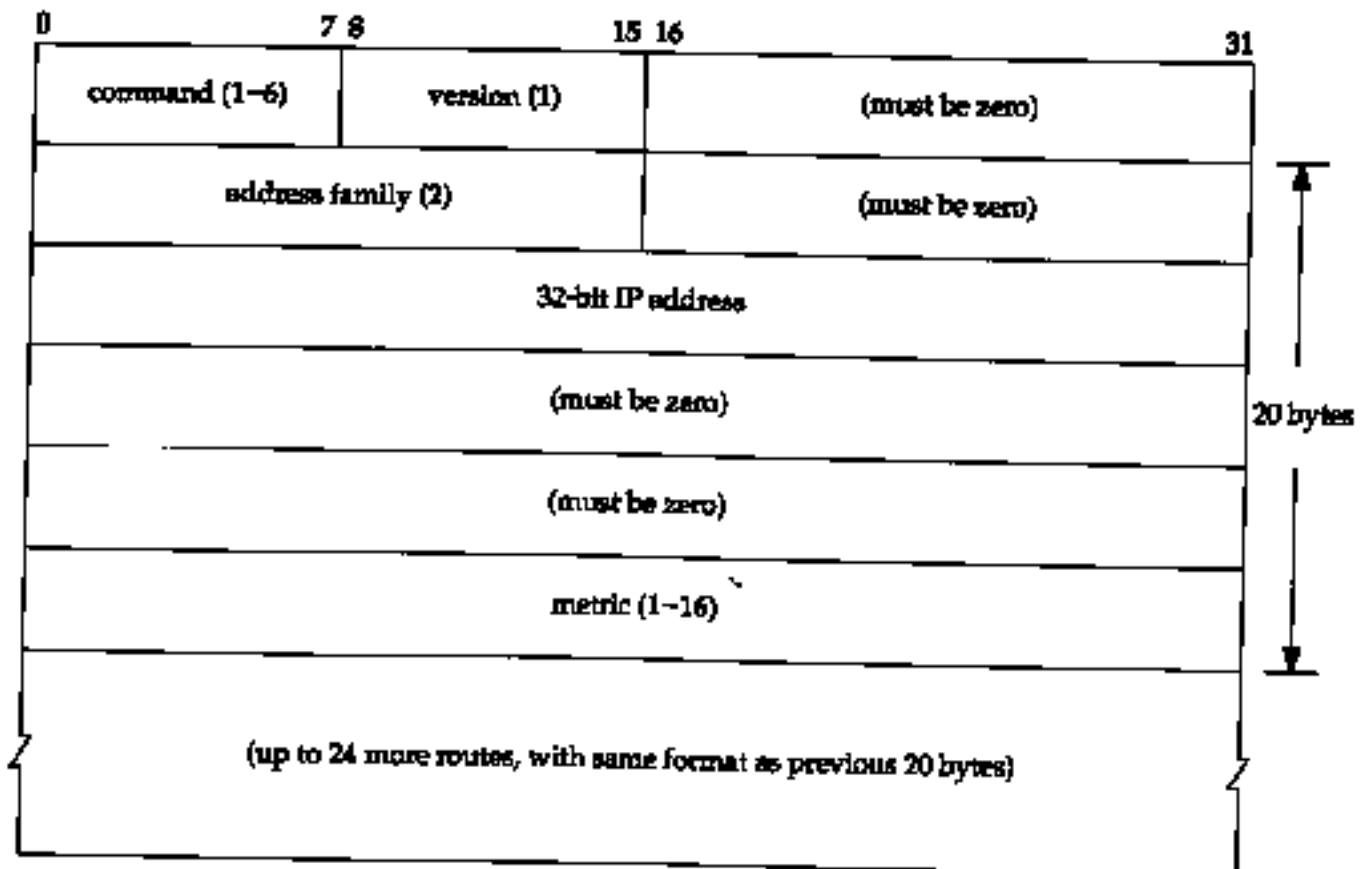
0 7 8 15 16 31

command (1–6)

version (1)

(must be zero)

address family (2)

(must be zero)

32-bit IP address

(must be zero)

(must be zero)

metric (1–16)

20 bytes

(up to 24 more routes, with same format as previous 20 bytes)